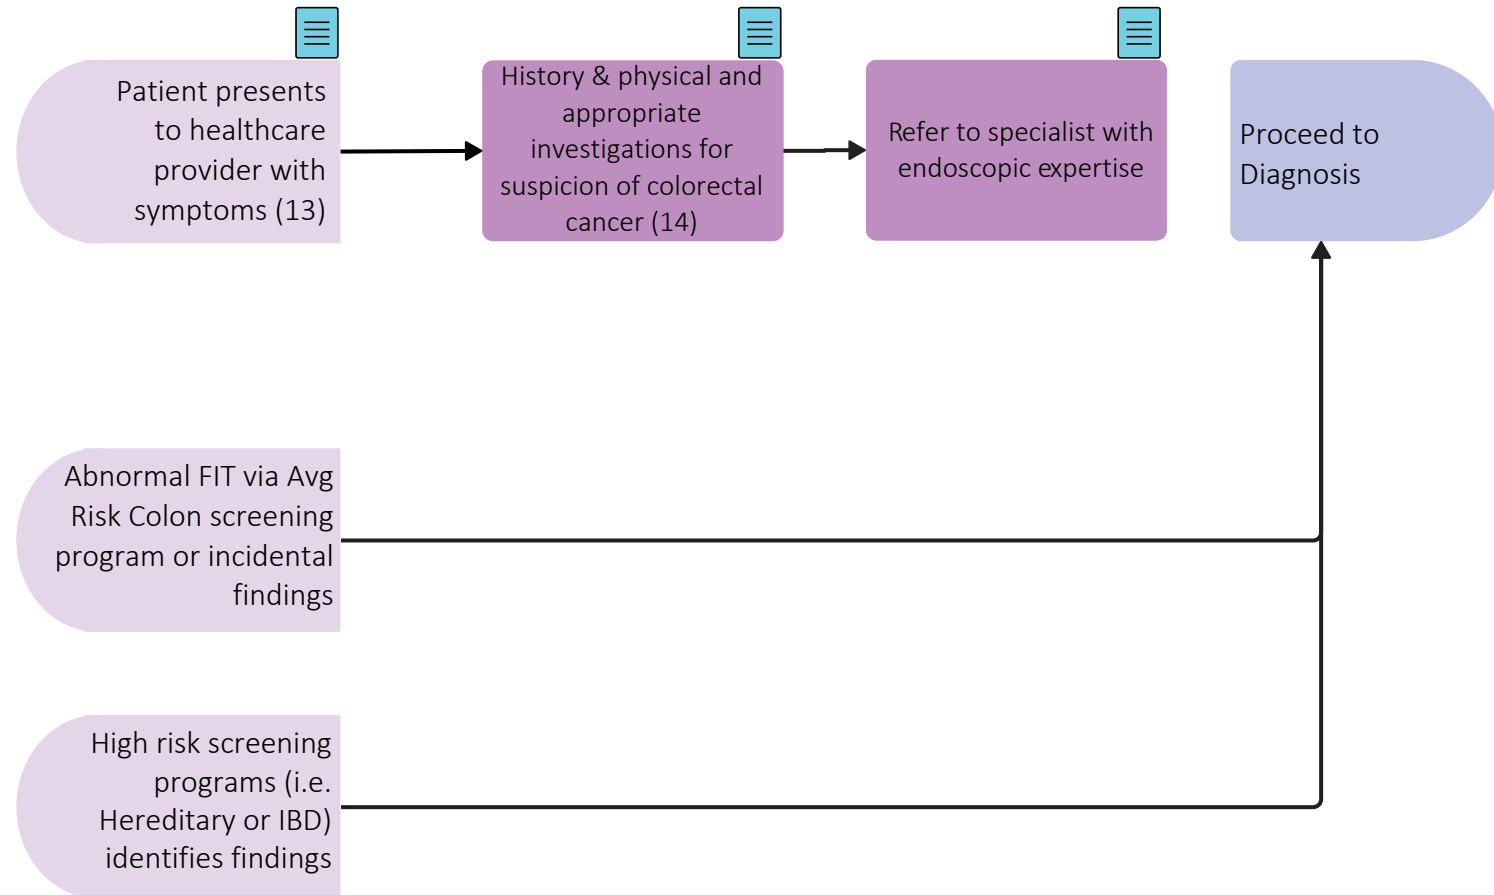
Patient presents to healthcare provider with symptoms (13)

History & physical and appropriate investigations for suspicion of colorectal cancer (14)

Refer to specialist with endoscopic expertise

Proceed to Diagnosis

Abnormal FIT via Avg Risk Colon screening program or incidental findings

High risk screening programs (i.e. Hereditary or IBD) identifies findings